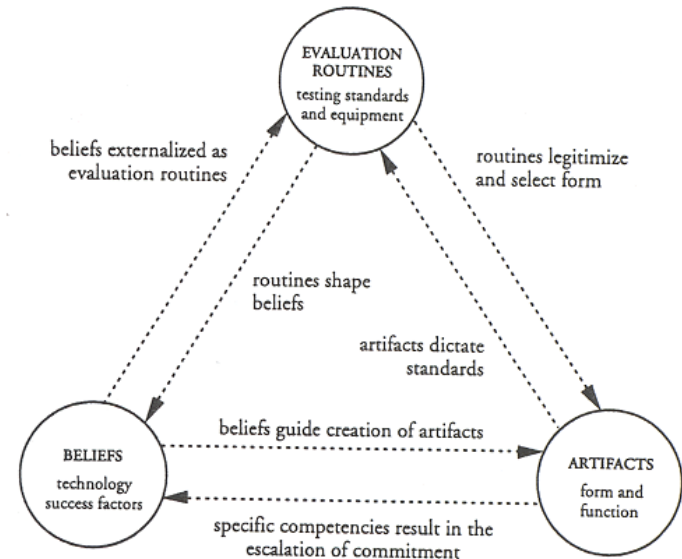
EVALUATION ROUTINES
testing standards and equipment

beliefs externalized as evaluation routines

routines legitimize and select form

routines shape beliefs

artifacts dictate standards

BELIEFS
technology success factors

beliefs guide creation of artifacts

ARTIFACTS
form and function

specific competencies result in the escalation of commitment